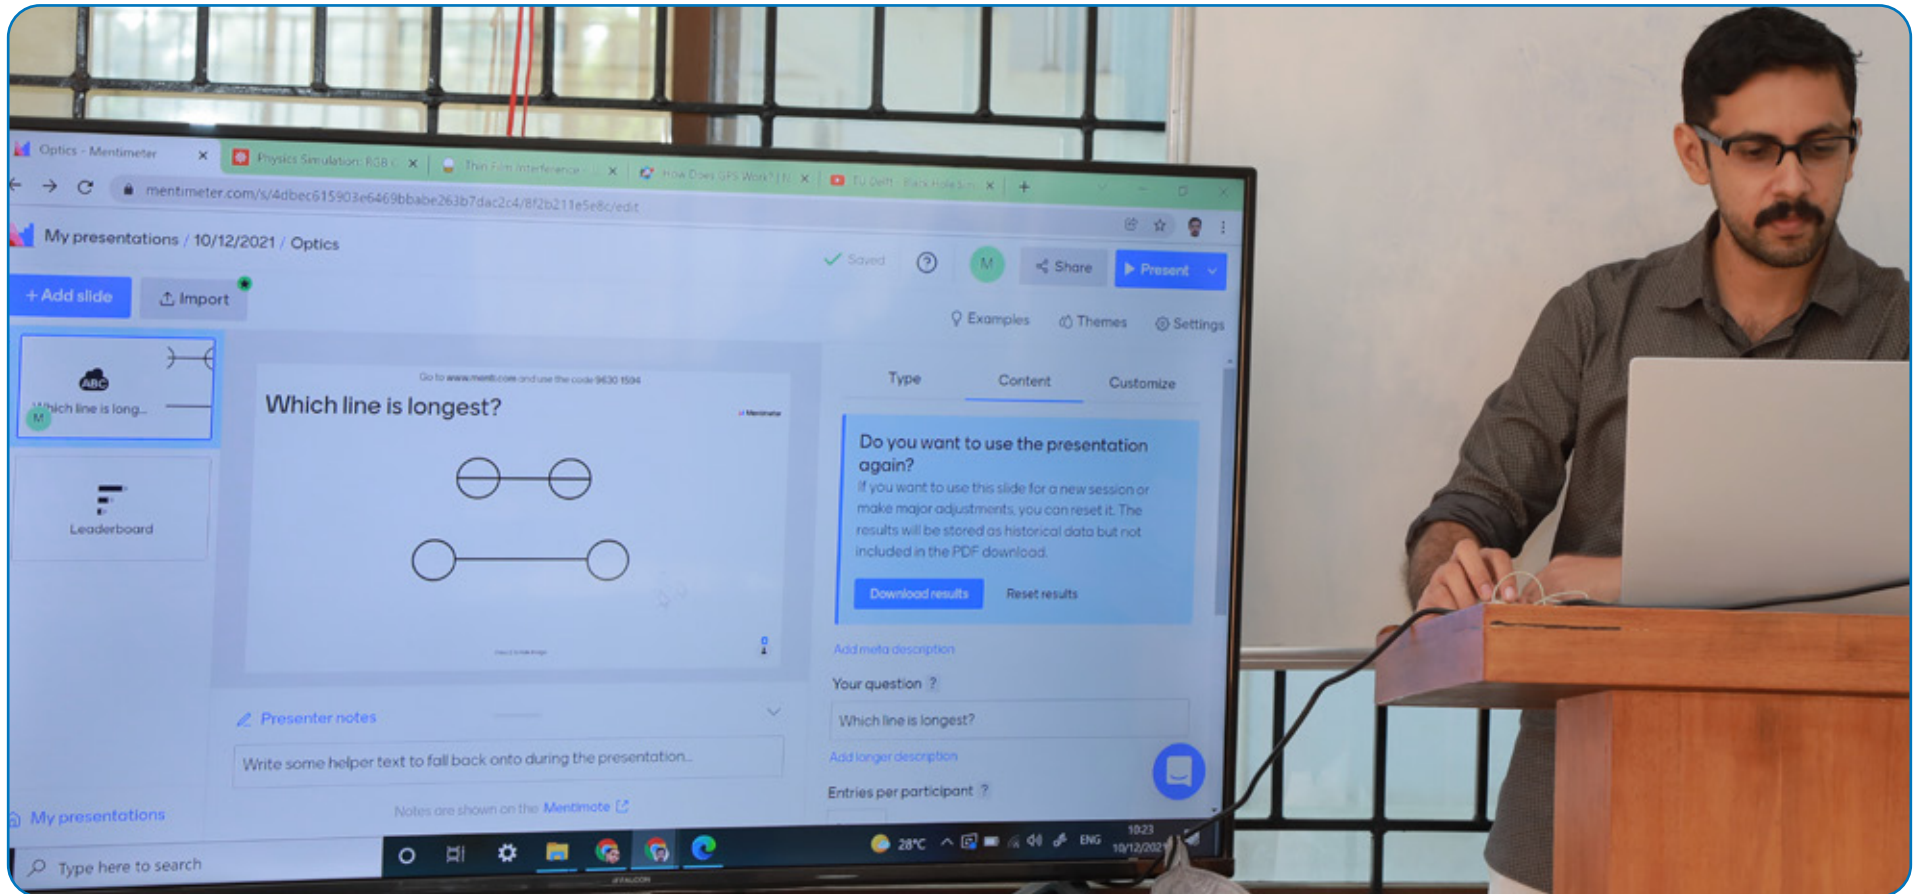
Optics - Mentimeter
Physics Simulation: RGB
Thin Film Interference
How Does GPS Work?
TU Delft - Black Hole Sim

mentimeter.com/s/4dbec615903e6469bbabe263b7dac2c4/8f2b211e5e8c/edit

My presentations / 10/12/2021 / Optics

Saved
M
Share
Present

+ Add slide
Import

Examples
Themes
Settings

Which line is long...

Leaderboard

Go to www.menti.com and use the code 9630 1594

Which line is longest?

Type
Content
Customize

Do you want to use the presentation again?
If you want to use this slide for a new session or make major adjustments, you can reset it. The results will be stored as historical data but not included in the PDF download.

Download results
Reset results

Add meta description

Your question ?

Which line is longest?

Add longer description

Entries per participant ?

Presenter notes

Write some helper text to fall back onto during the presentation...

Notes are shown on the Mentimote

My presentations

Type here to search

28°C
ENG
10:23
10/12/2021